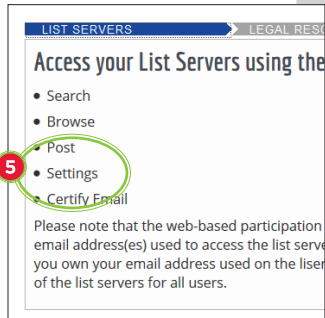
LIST SERVERS LEGAL RESO

Access your List Servers using the

• Search
• Browse
• Post
• Settings
• Certify Email

5

Please note that the web-based participation email address(es) used to access the list serve you own your email address used on the liser of the list servers for all users.